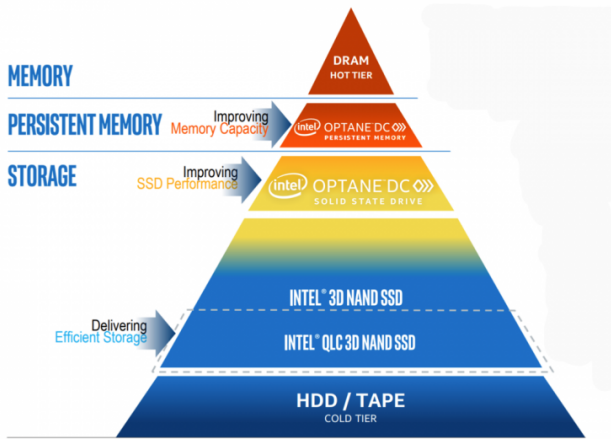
MEMORY

DRAM
HOT TIER

PERSISTENT MEMORY

Improving
Memory Capacity

intel OPTANE DC
PERSISTENT MEMORY

STORAGE

Improving
SSD Performance

intel OPTANE DC
SOLID STATE DRIVE

INTEL® 3D NAND SSD

Delivering
Efficient Storage

INTEL® QLC 3D NAND SSD

HDD / TAPE
COLD TIER